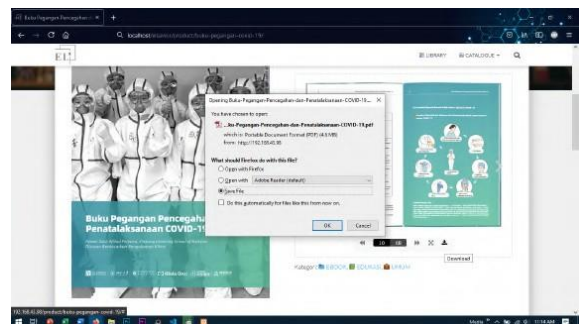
Buku Pegangan Pencegahan

localhost/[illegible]/product/buku-pegangan-covid-19/

LIBRARY
CATALOGUE

Opening Buku-Pegangan-Pencegahan-dan-Penatalaksanaan-COVID-19...

You have chosen to open:

...ku-Pegangan-Pencegahan-dan-Penatalaksanaan-COVID-19.pdf

which is: Portable Document Format (PDF) (4.6 MB)
from: http://192.168.43.80

What should Firefox do with this file?

Open with Firefox
Open with Adobe Reader (default)
Save File

Do this automatically for files like this from now on.

OK
Cancel

Buku Pegangan Pencegaha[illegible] Penatalaksanaan COVID-19

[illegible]

10
68

Download

Kategori: EBOOK, EDUKASI, UMUM

192.168.43.80/product/buku-pegangan-covid-19/#

11:14 AM